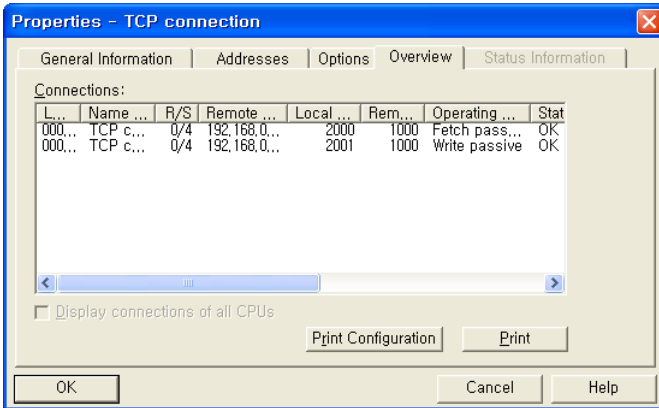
Properties - TCP connection

General Information | Addresses | Options | Overview | Status Information

Connections:

| L... | Name ... | R/S | Remote ... | Local ... | Rem... | Operating ... | Stat |
|---|---|---|---|---|---|---|---|
| 000,... | TCP c,... | 0/4 | 192,168,0,... | 2000 | 1000 | Fetch pass,... | OK |
| 000,... | TCP c,... | 0/4 | 192,168,0,... | 2001 | 1000 | Write passive | OK |

Display connections of all CPUs

Print Configuration | Print

OK | Cancel | Help